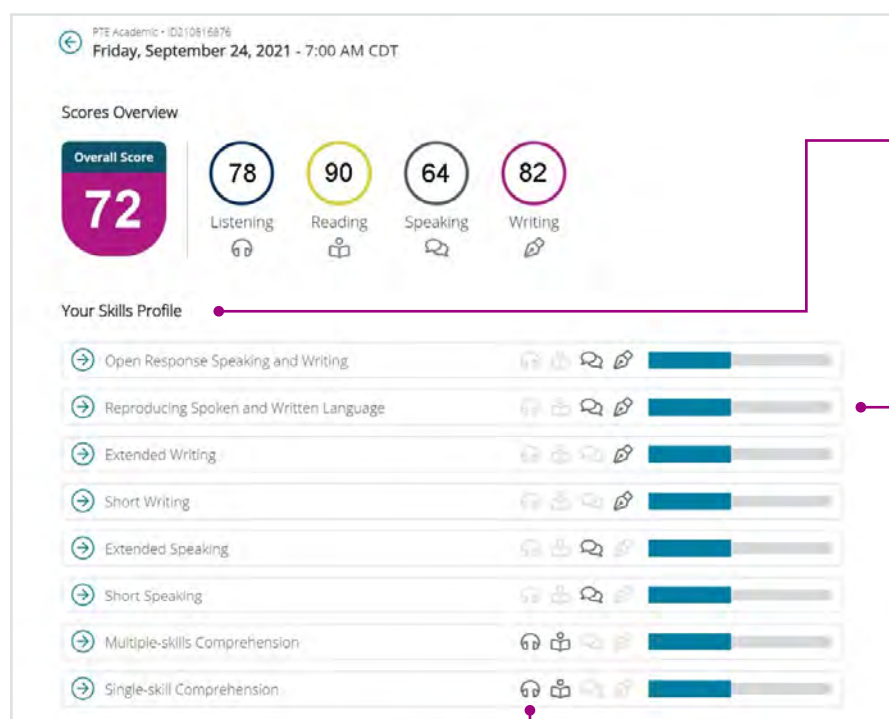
PTE Academic • ID210816876
Friday, September 24, 2021 - 7:00 AM CDT

Scores Overview

Overall Score
72

78
Listening

90
Reading

64
Speaking

82
Writing

Your Skills Profile

Open Response Speaking and Writing

Reproducing Spoken and Written Language

Extended Writing

Short Writing

Extended Speaking

Short Speaking

Multiple-skills Comprehension

Single-skill Comprehension